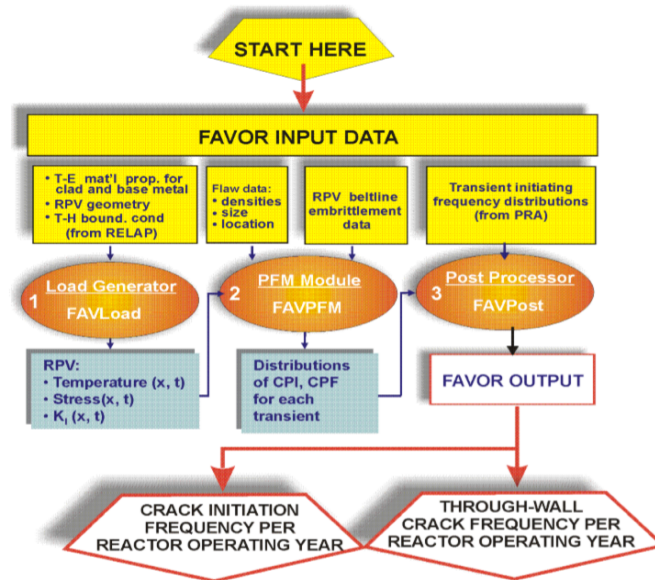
START HERE

FAVOR INPUT DATA

• T-E mat'l prop. for clad and base metal
• RPV geometry
• T-H bound. cond (from RELAP)

Flaw data:
• densities
• size
• location

RPV beltline embrittlement data

Transient initiating frequency distributions (from PRA)

1 Load Generator
FAVLoad

2 PFM Module
FAVPFM

3 Post Processor
FAVPost

RPV:
• Temperature (x, t)
• Stress(x, t)
• $K_I$ (x, t)

Distributions of CPI, CPF for each transient

FAVOR OUTPUT

CRACK INITIATION FREQUENCY PER REACTOR OPERATING YEAR

THROUGH-WALL CRACK FREQUENCY PER REACTOR OPERATING YEAR